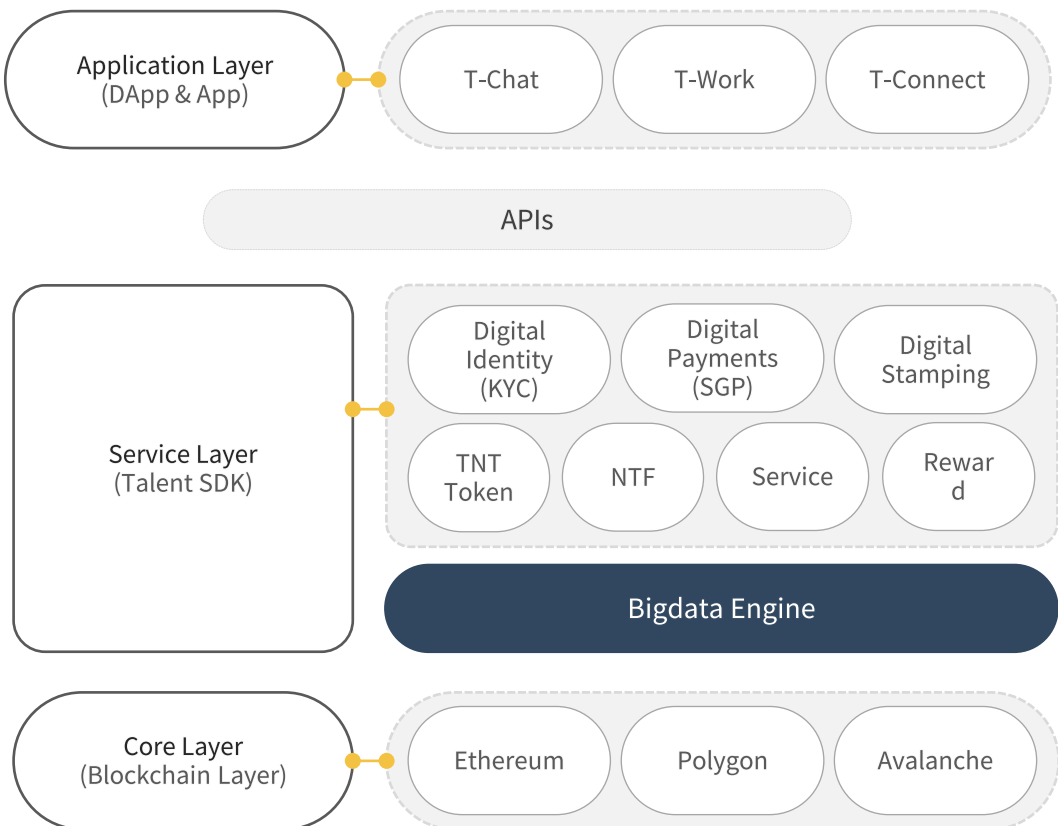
Application Layer
(DApp & App)

T-Chat

T-Work

T-Connect

APIs

Service Layer
(Talent SDK)

Digital Identity (KYC)

Digital Payments (SGP)

Digital Stamping

TNT Token

NTF

Service

Rewar d

Bigdata Engine

Core Layer
(Blockchain Layer)

Ethereum

Polygon

Avalanche